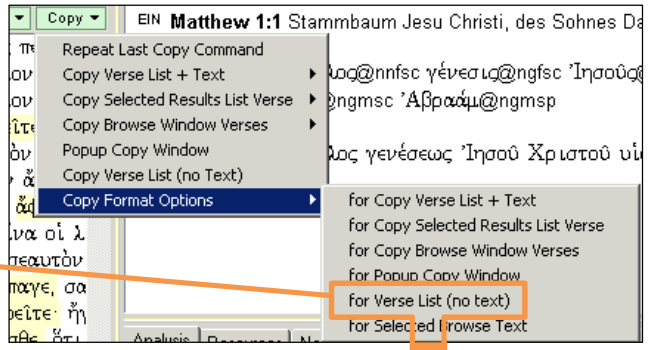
Copy ▾

EIN Matthew 1:1 Stammbaum Jesu Christi, des Sohnes Da

Repeat Last Copy Command
Copy Verse List + Text
Copy Selected Results List Verse
Copy Browse Window Verses
Popup Copy Window
Copy Verse List (no Text)
Copy Format Options

λος@nnfsc γένεσις@ngfsc Ἰησοῦ@
@ngmsc Ἀβραάμ@ngmsp

λος γενέσεως Ἰησοῦ Χριστοῦ υἱ

for Copy Verse List + Text
for Copy Selected Results List Verse
for Copy Browse Window Verses
for Popup Copy Window
for Verse List (no text)
for Selected Browse Text

ον
ον
ὸν
ἄ
ἀ
ἵνα οἱ λ
εαυτὸν
παγε, σα
ρεῖτε· ἤ

Analysis Resources